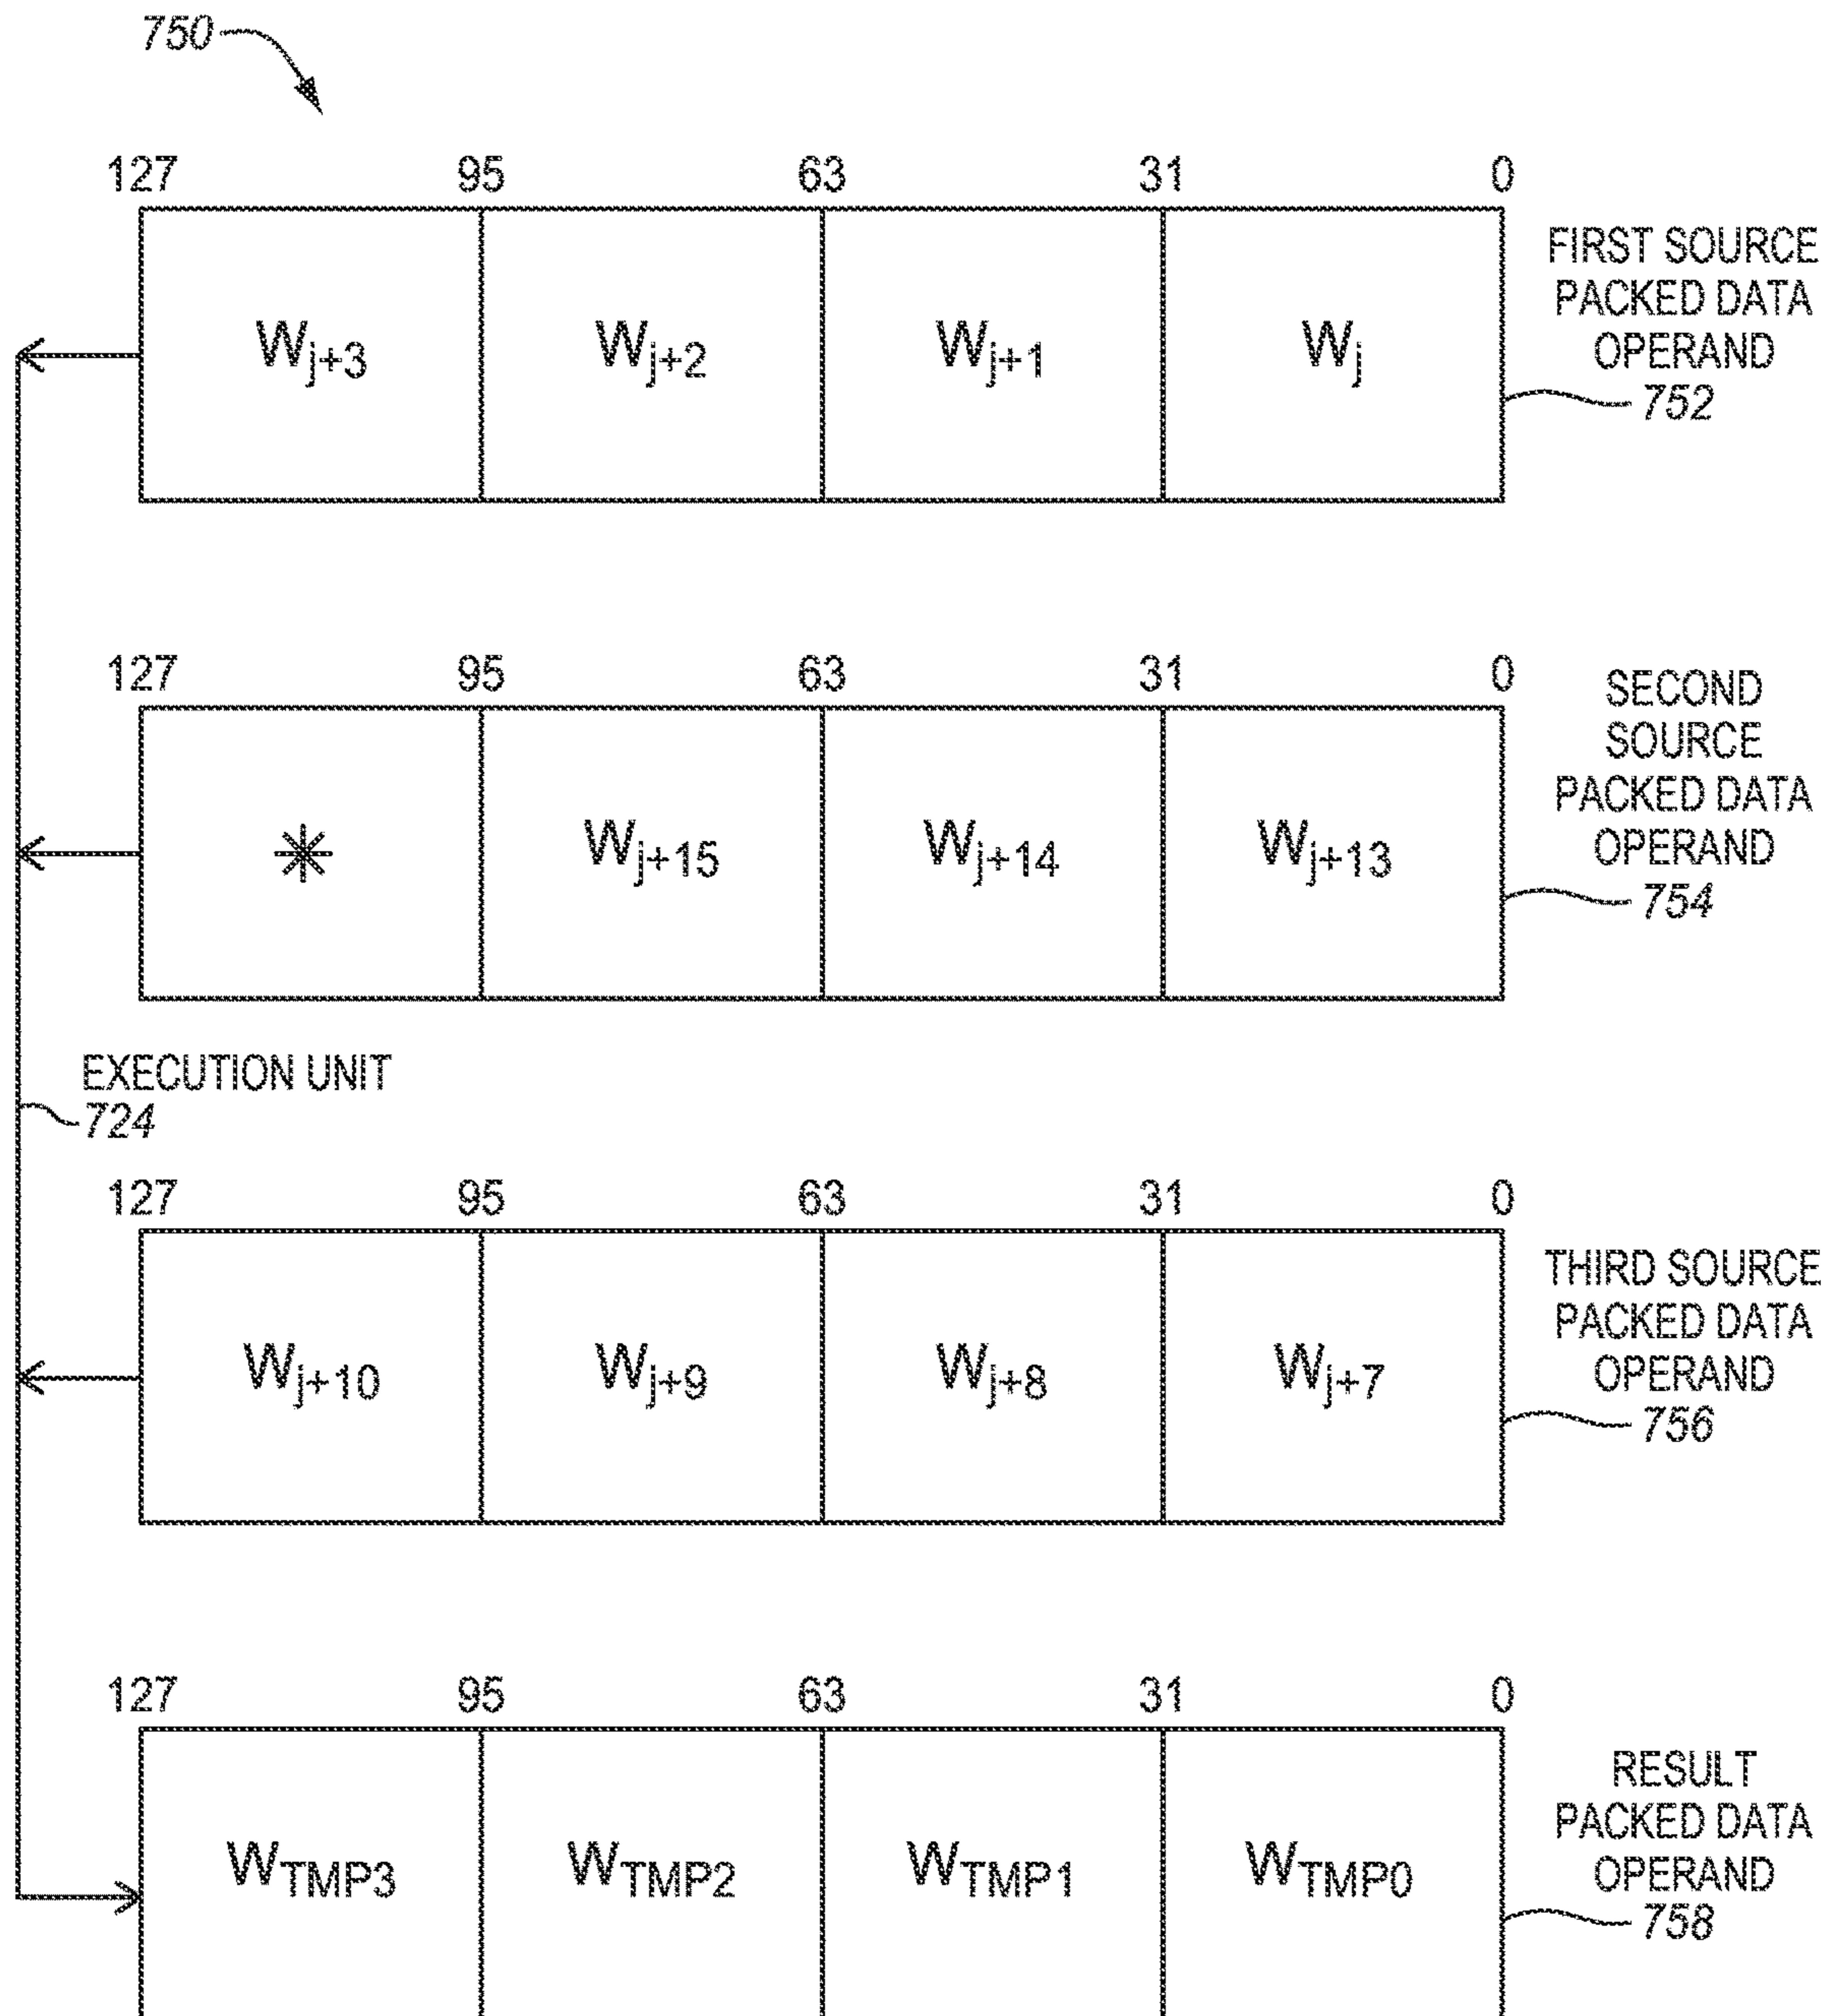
750

127 95 63 31 0

$W_{j+3}$ $W_{j+2}$ $W_{j+1}$ $W_j$

FIRST SOURCE PACKED DATA OPERAND 752

127 95 63 31 0

* $W_{j+15}$ $W_{j+14}$ $W_{j+13}$

SECOND SOURCE PACKED DATA OPERAND 754

EXECUTION UNIT 724

127 95 63 31 0

$W_{j+10}$ $W_{j+9}$ $W_{j+8}$ $W_{j+7}$

THIRD SOURCE PACKED DATA OPERAND 756

127 95 63 31 0

$W_{TMP3}$ $W_{TMP2}$ $W_{TMP1}$ $W_{TMP0}$

RESULT PACKED DATA OPERAND 758